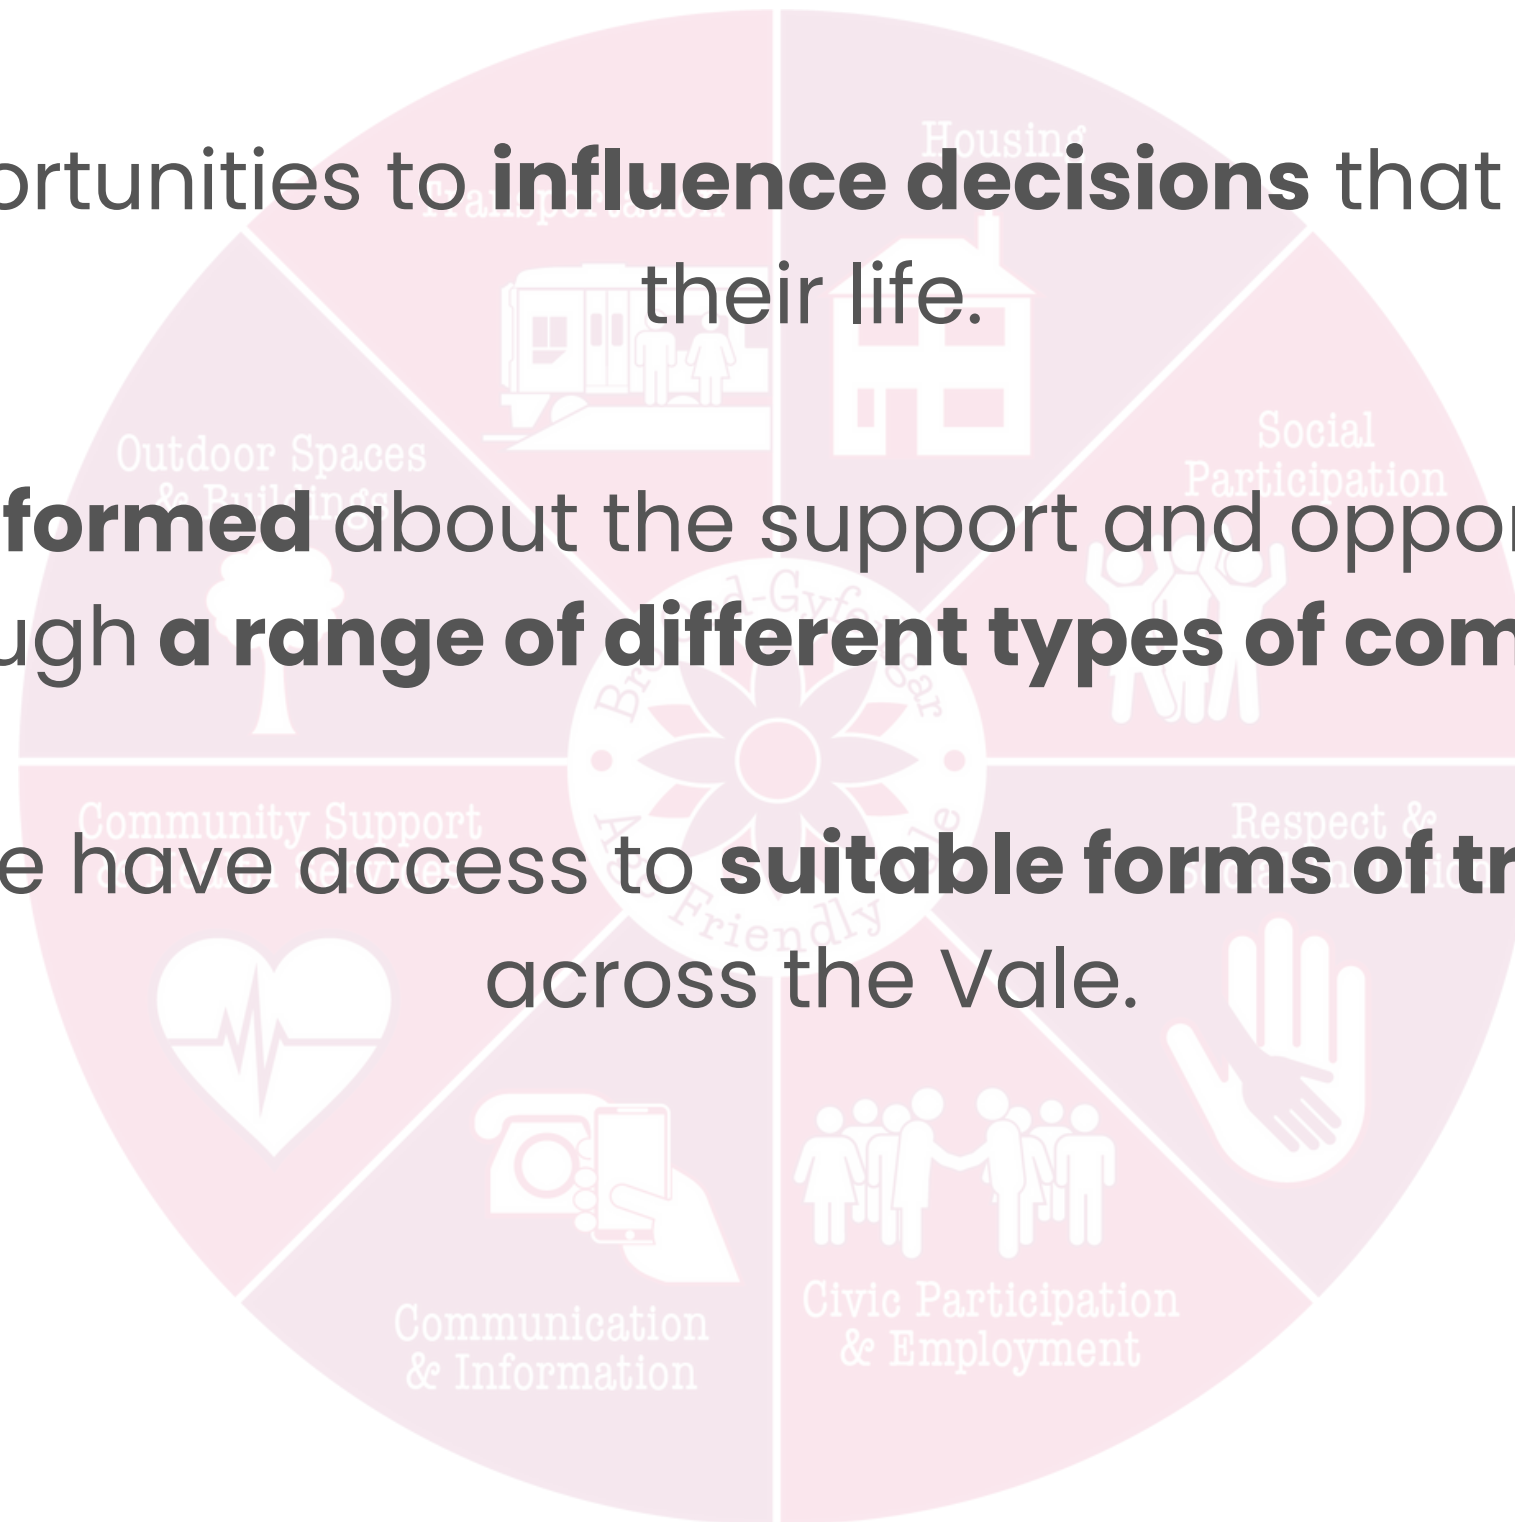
ortunities to **influence decisions** that their life.

**formed** about the support and oppor ugh **a range of different types of com**

e have access to **suitable forms of tr** across the Vale.

Housing

Transportation

Social Participation

Outdoor Spaces & Buildings

Community Support

Respect &

Communication & Information

Civic Participation & Employment

Age Friendly

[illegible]-Gyfeillgar